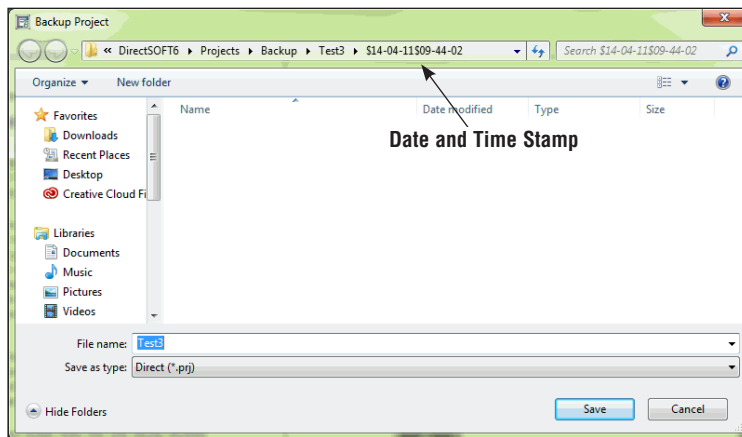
Backup Project

« DirectSOFT6 ▸ Projects ▸ Backup ▸ Test3 ▸ $14-04-11$09-44-02

Search $14-04-11$09-44-02

Organize ▾ New folder

Favorites
Downloads
Recent Places
Desktop
Creative Cloud Fi

Libraries
Documents
Music
Pictures
Videos

Name
Date modified
Type
Size

Date and Time Stamp

File name: Test3
Save as type: Direct (*.prj)

Hide Folders

Save
Cancel